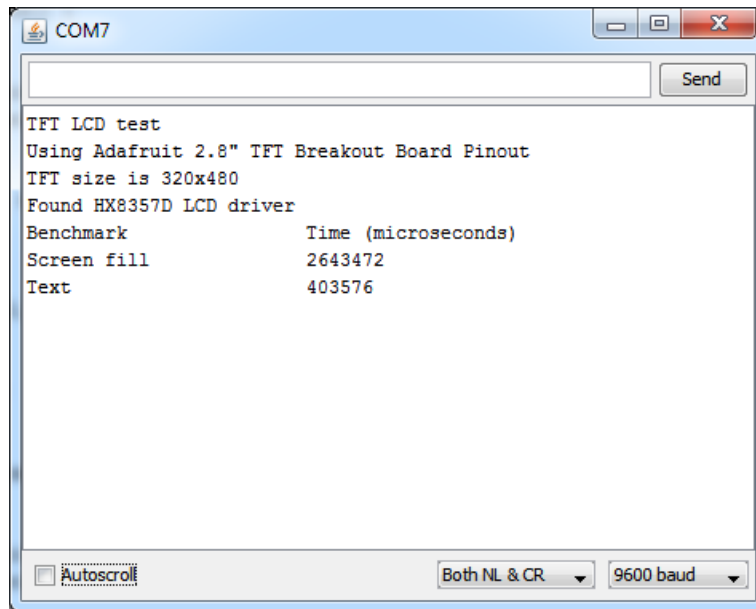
COM7

Send

TFT LCD test
Using Adafruit 2.8" TFT Breakout Board Pinout
TFT size is 320x480
Found HX8357D LCD driver
Benchmark Time (microseconds)
Screen fill 2643472
Text 403576

Autoscroll

Both NL & CR

9600 baud